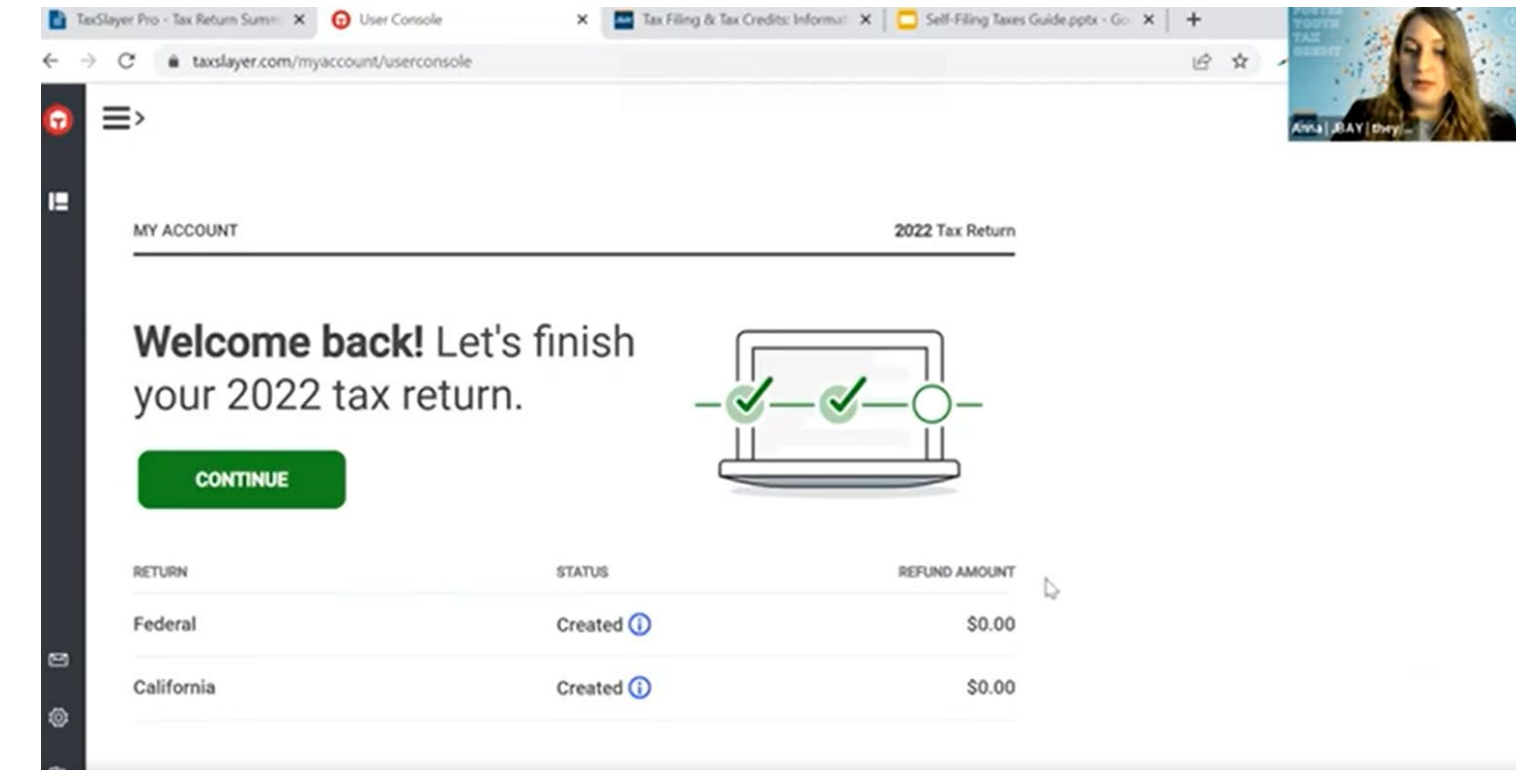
TaxSlayer Pro - Tax Return Summ ×
User Console ×
Tax Filing & Tax Credits: Informat ×
Self-Filing Taxes Guide.pptx - Go ×
+

taxslayer.com/myaccount/userconsole

Anna | JBAY | they/...

MY ACCOUNT

2022 Tax Return

**Welcome back!** Let's finish your 2022 tax return.

CONTINUE

| RETURN | STATUS | REFUND AMOUNT |
|---|---|---|
| Federal | Created | $0.00 |
| California | Created | $0.00 |